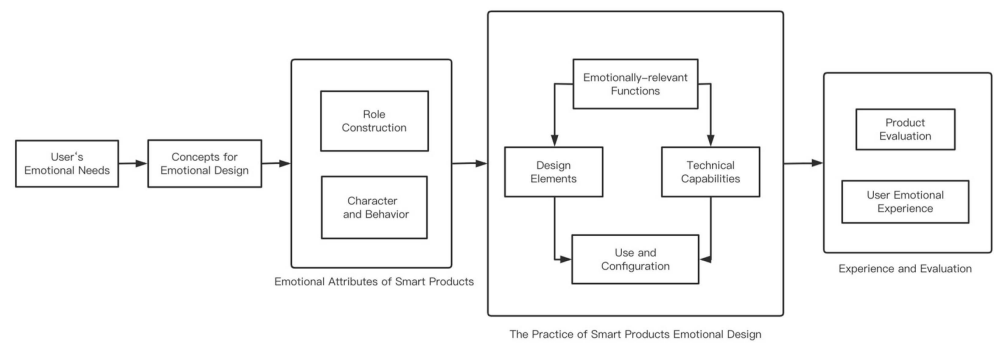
User's Emotional Needs

Concepts for Emotional Design

Role Construction

Character and Behavior

Emotional Attributes of Smart Products

Emotionally-relevant Functions

Design Elements

Technical Capabilities

Use and Configuration

The Practice of Smart Products Emotional Design

Product Evaluation

User Emotional Experience

Experience and Evaluation